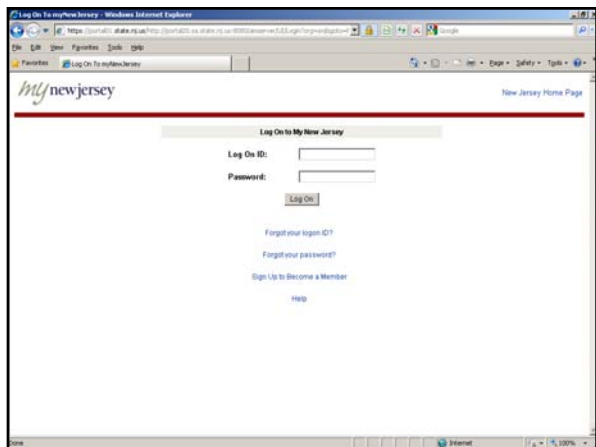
Log On To myNewJersey - Windows Internet Explorer

https://portal01.state.nj.us/http://portal01.ss.state.nj.us:8080/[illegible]

File Edit View Favorites Tools Help

Favorites | Log On To myNewJersey

Page ▾ Safety ▾ Tools ▾

my newjersey

New Jersey Home Page

Log On to My New Jersey

Log On ID:

Password:

Log On

Forgot your logon ID?

Forgot your password?

Sign Up to Become a Member

Help

Done

Internet

100%